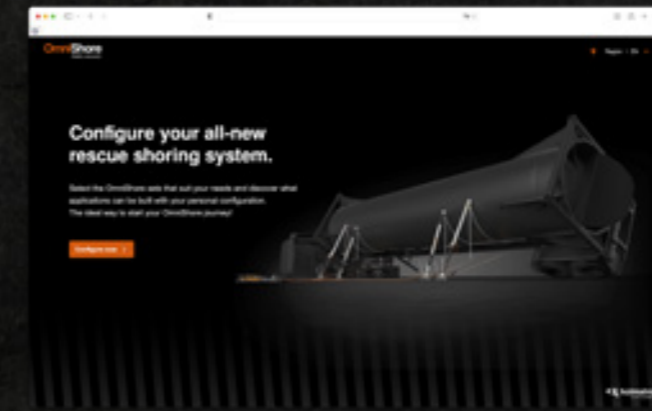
OmniShore

Configure your all-new rescue shoring system.

Select the OmniShore sets that suit your needs and discover what applications can be built with your personal configuration. The ideal way to start your OmniShore journey!

Configure now